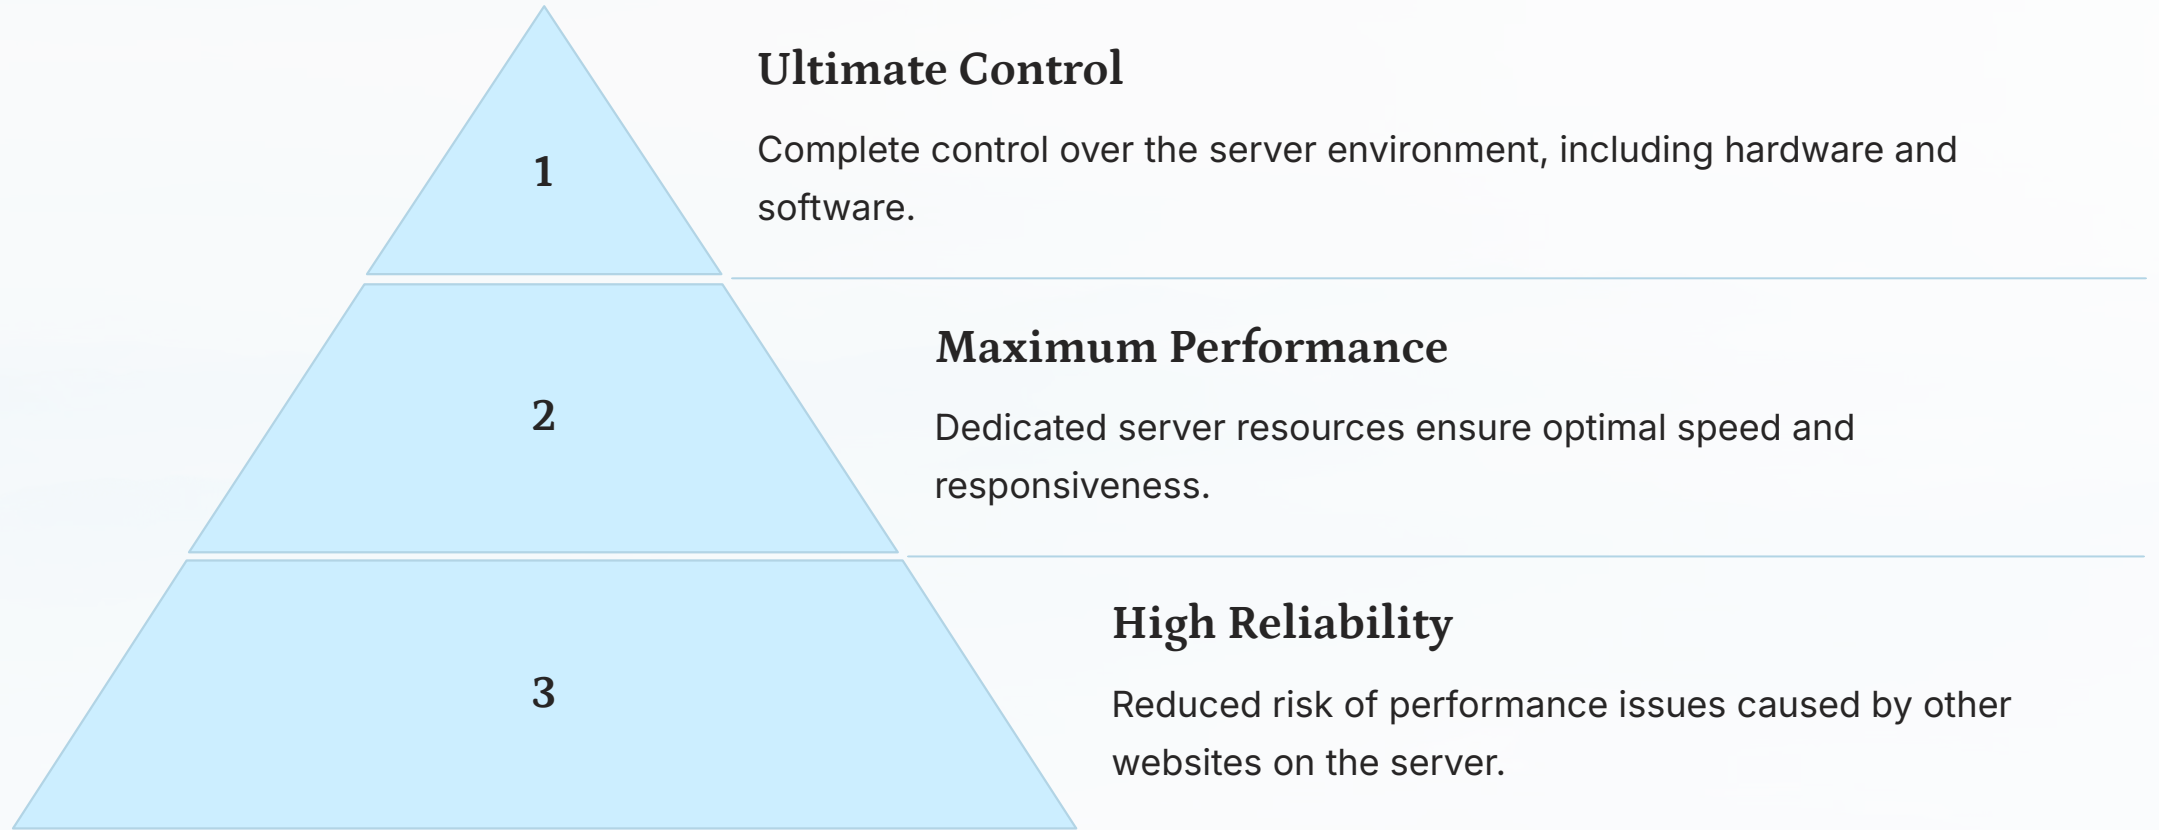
1

Ultimate Control

Complete control over the server environment, including hardware and software.

2

Maximum Performance

Dedicated server resources ensure optimal speed and responsiveness.

3

High Reliability

Reduced risk of performance issues caused by other websites on the server.